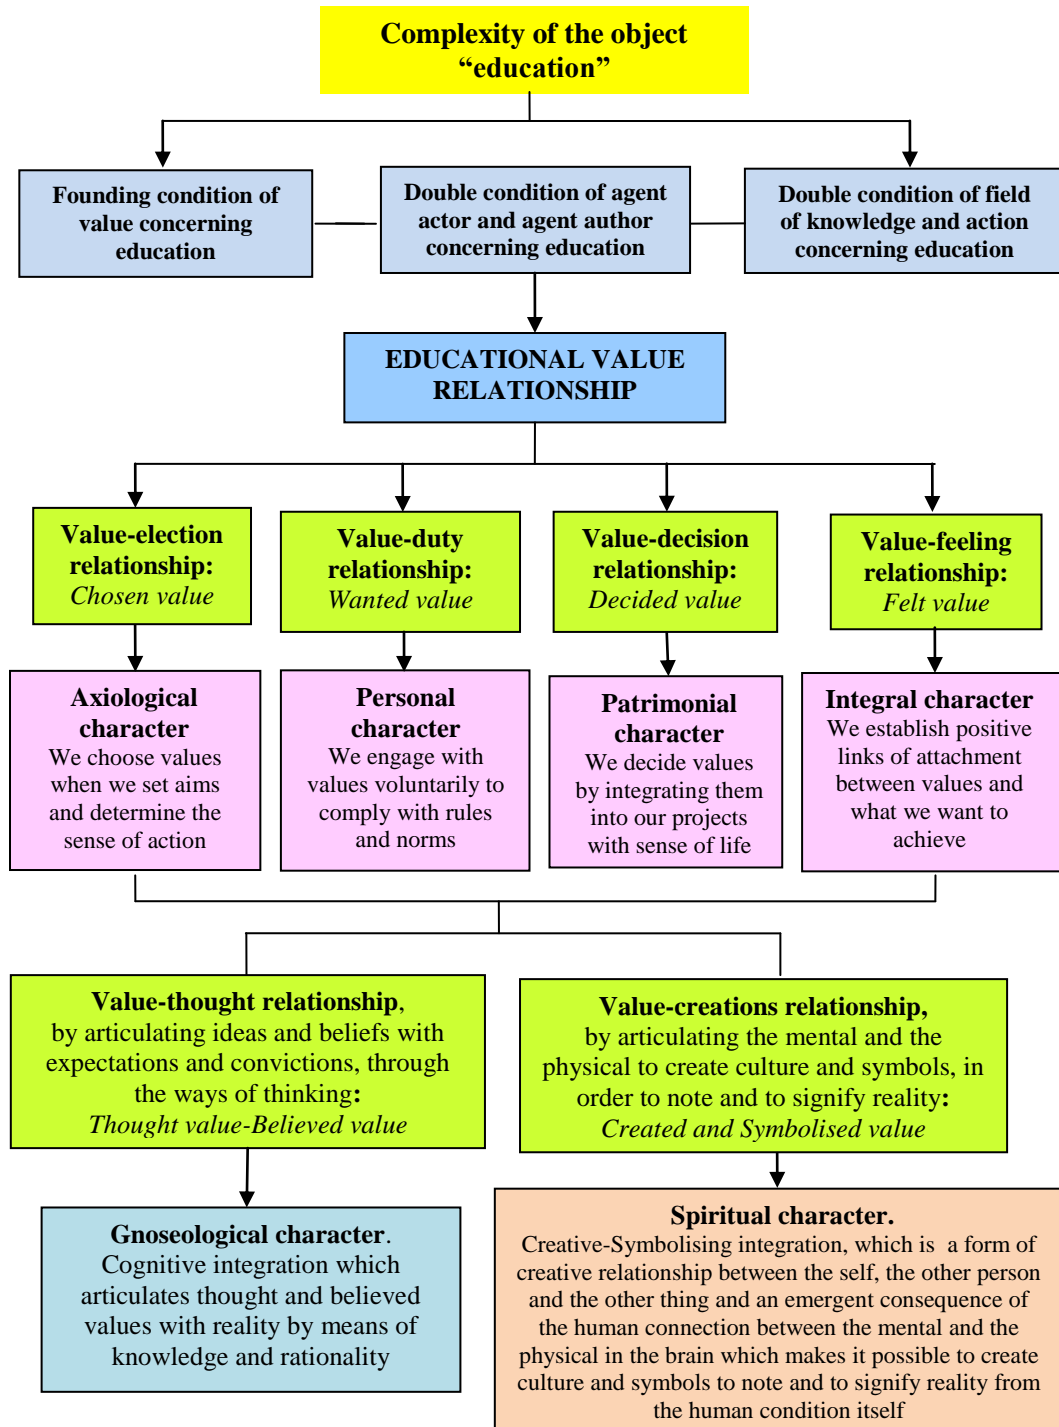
Complexity of the object "education"

Founding condition of value concerning education

Double condition of agent actor and agent author concerning education

Double condition of field of knowledge and action concerning education

EDUCATIONAL VALUE RELATIONSHIP

Value-election relationship: Chosen value

Value-duty relationship: Wanted value

Value-decision relationship: Decided value

Value-feeling relationship: Felt value

Axiological character
We choose values when we set aims and determine the sense of action

Personal character
We engage with values voluntarily to comply with rules and norms

Patrimonial character
We decide values by integrating them into our projects with sense of life

Integral character
We establish positive links of attachment between values and what we want to achieve

Value-thought relationship, by articulating ideas and beliefs with expectations and convictions, through the ways of thinking: Thought value-Believed value

Value-creations relationship, by articulating the mental and the physical to create culture and symbols, in order to note and to signify reality: Created and Symbolised value

Gnoseological character. Cognitive integration which articulates thought and believed values with reality by means of knowledge and rationality

Spiritual character.
Creative-Symbolising integration, which is a form of creative relationship between the self, the other person and the other thing and an emergent consequence of the human connection between the mental and the physical in the brain which makes it possible to create culture and symbols to note and to signify reality from the human condition itself